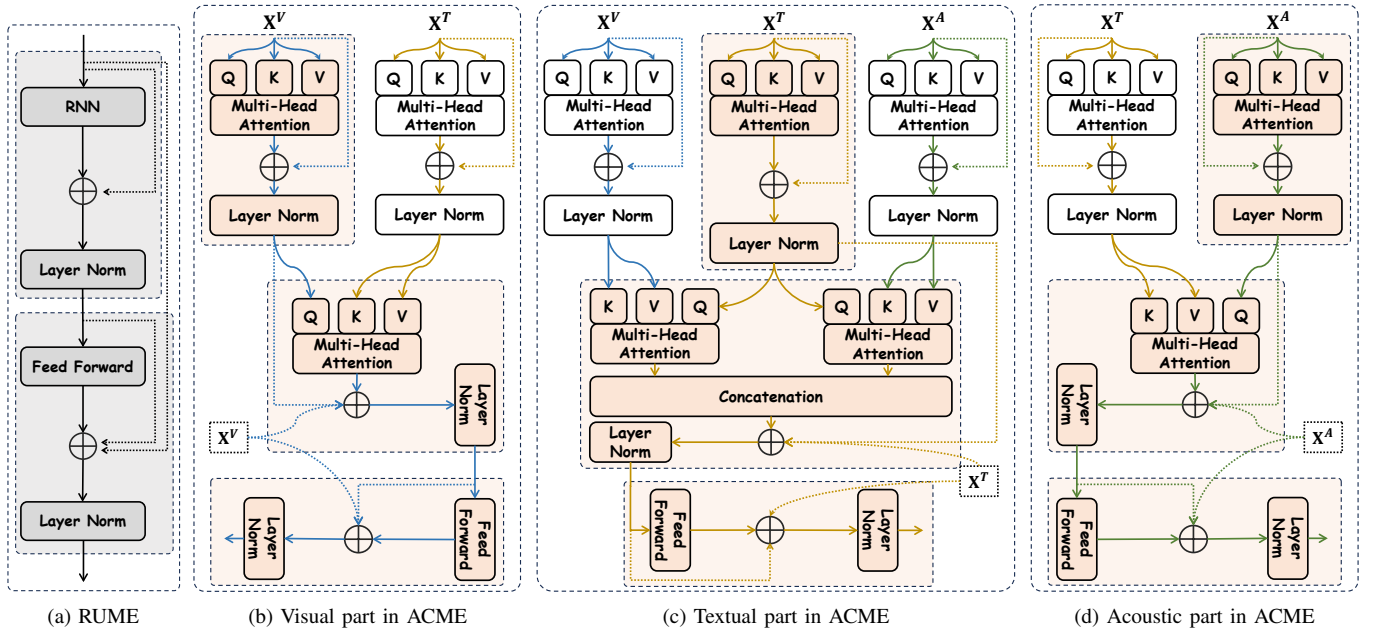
RNN

Layer Norm

Feed Forward

Layer Norm

(a) RUME

$\mathbf{X}^V$ $\mathbf{X}^T$

Q K V
Multi-Head Attention

Q K V
Multi-Head Attention

Layer Norm

Layer Norm

Q K V
Multi-Head Attention

Layer Norm

$\mathbf{X}^V$

Layer Norm

Feed Forward

(b) Visual part in ACME

$\mathbf{X}^V$ $\mathbf{X}^T$ $\mathbf{X}^A$

Q K V
Multi-Head Attention

Q K V
Multi-Head Attention

Q K V
Multi-Head Attention

Layer Norm

Layer Norm

Layer Norm

K V Q
Multi-Head Attention

Q K V
Multi-Head Attention

Concatenation

Layer Norm

$\mathbf{X}^T$

Feed Forward

Layer Norm

(c) Textual part in ACME

$\mathbf{X}^T$ $\mathbf{X}^A$

Q K V
Multi-Head Attention

Q K V
Multi-Head Attention

Layer Norm

Layer Norm

K V Q
Multi-Head Attention

Layer Norm

$\mathbf{X}^A$

Feed Forward

Layer Norm

(d) Acoustic part in ACME